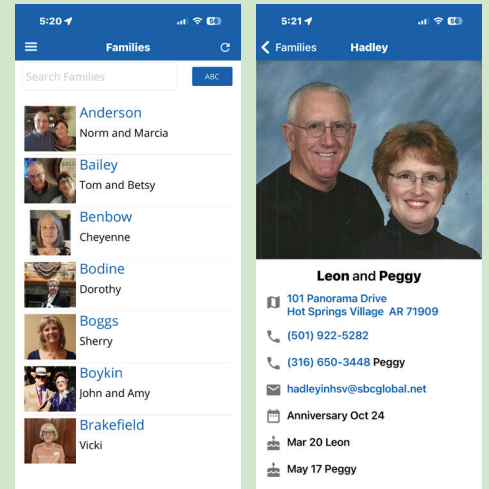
5:20

Families

Search Families

ABC

Anderson
Norm and Marcia

Bailey
Tom and Betsy

Benbow
Cheyenne

Bodine
Dorothy

Boggs
Sherry

Boykin
John and Amy

Brakefield
Vicki

5:21

Families

Hadley

Leon and Peggy

101 Panorama Drive
Hot Springs Village AR 71909

(501) 922-5282

(316) 650-3448 Peggy

hadleyinhsv@sbcglobal.net

Anniversary Oct 24

Mar 20 Leon

May 17 Peggy